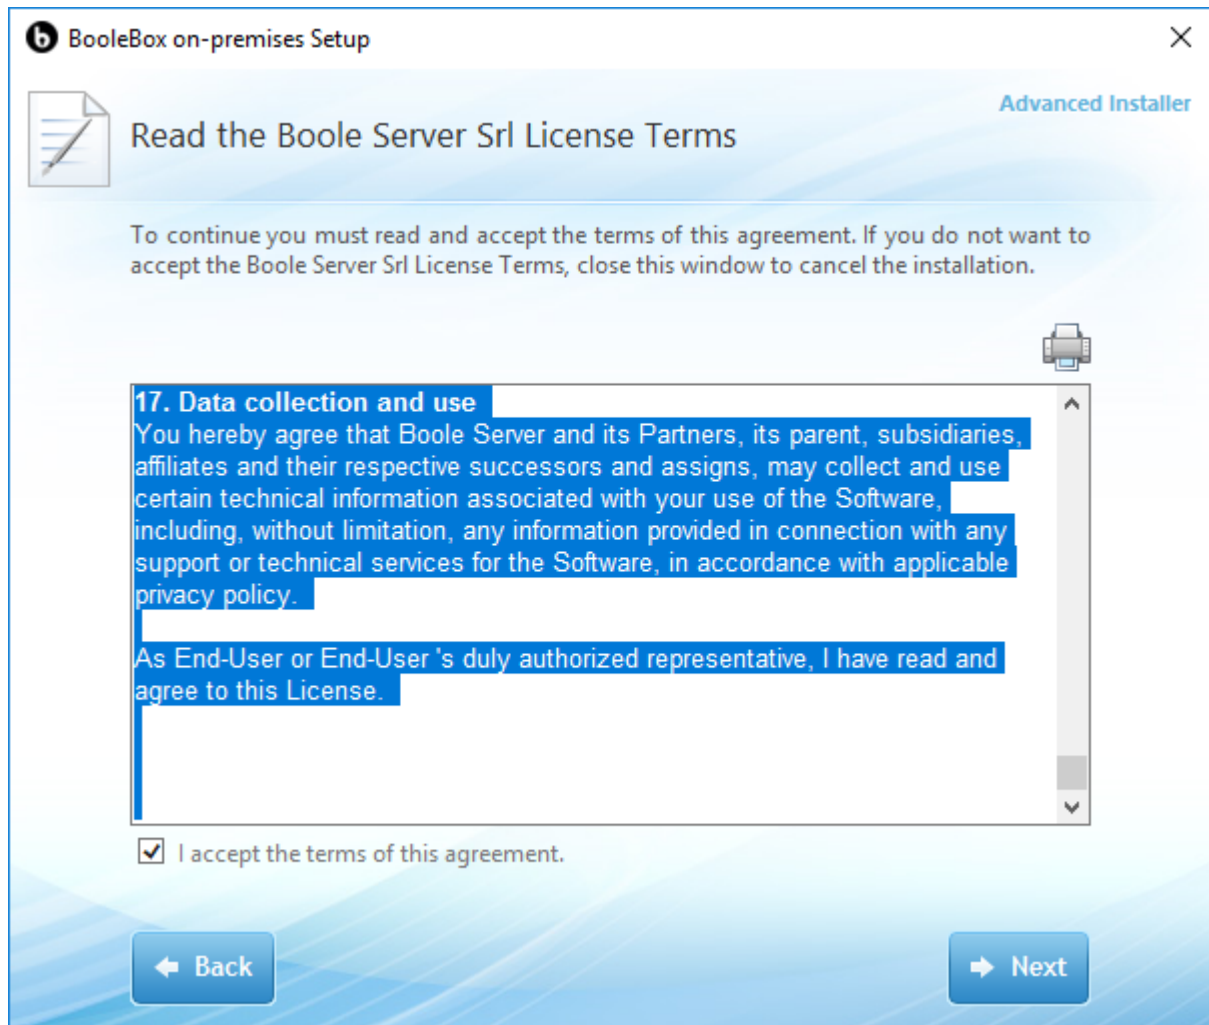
BooleBox on-premises Setup

Advanced Installer

Read the Boole Server Srl License Terms

To continue you must read and accept the terms of this agreement. If you do not want to accept the Boole Server Srl License Terms, close this window to cancel the installation.

17. Data collection and use
You hereby agree that Boole Server and its Partners, its parent, subsidiaries, affiliates and their respective successors and assigns, may collect and use certain technical information associated with your use of the Software, including, without limitation, any information provided in connection with any support or technical services for the Software, in accordance with applicable privacy policy.

As End-User or End-User 's duly authorized representative, I have read and agree to this License.

I accept the terms of this agreement.

Back

Next